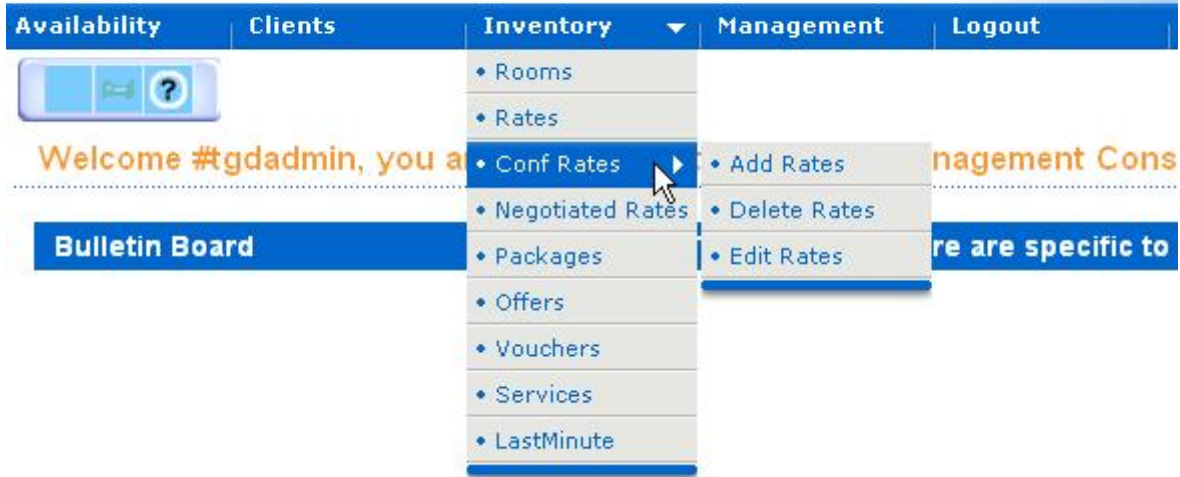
Availability | Clients | Inventory | Management | Logout

?

Welcome #tgdadmin, you a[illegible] nagement Cons

Bulletin Board re are specific to

• Rooms
• Rates
• Conf Rates
• Negotiated Rates
• Packages
• Offers
• Vouchers
• Services
• LastMinute

• Add Rates
• Delete Rates
• Edit Rates